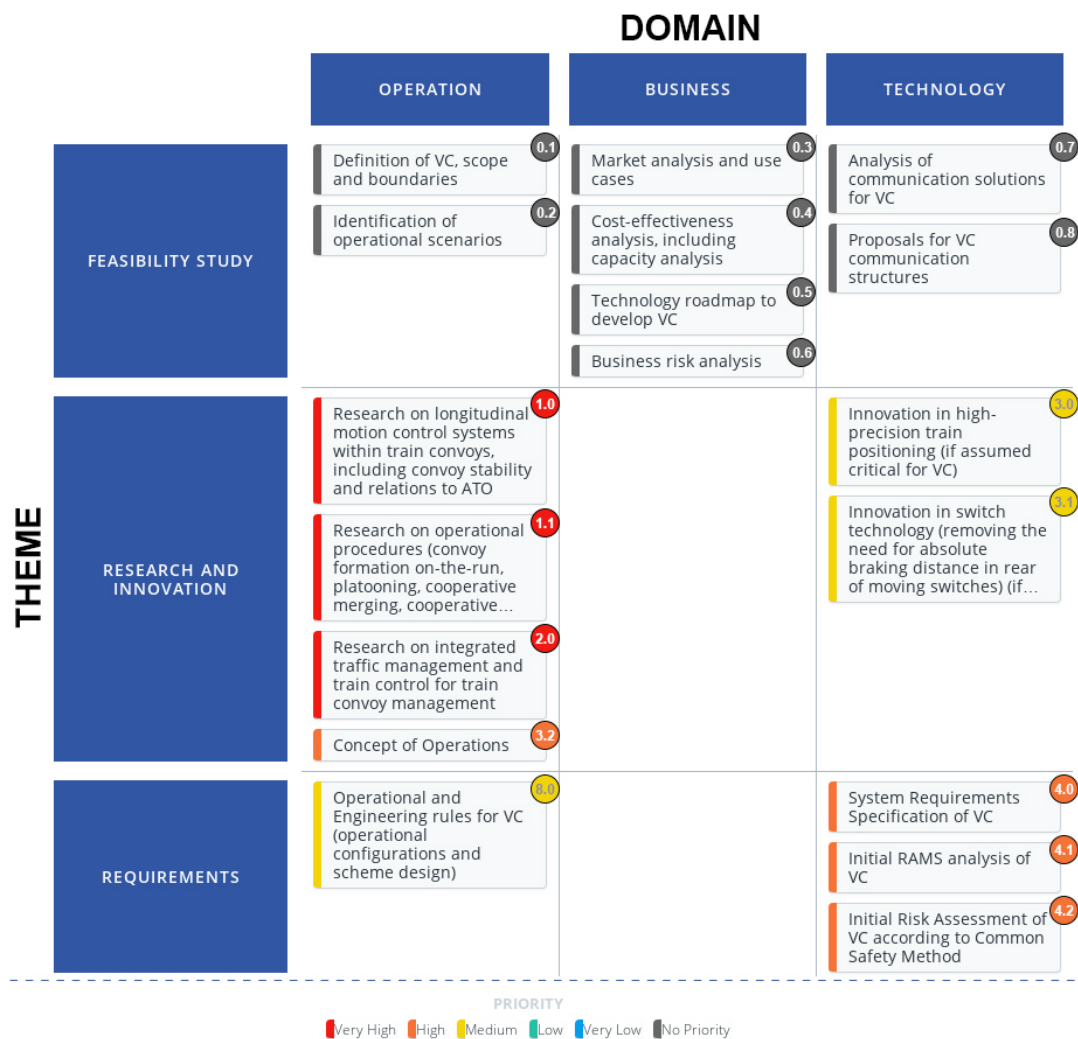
DOMAIN

THEME

| | OPERATION | BUSINESS | TECHNOLOGY |
|---|---|---|---|
| FEASIBILITY STUDY | Definition of VC, scope and boundaries 0.1<br>Identification of operational scenarios 0.2 | Market analysis and use cases 0.3<br>Cost-effectiveness analysis, including capacity analysis 0.4<br>Technology roadmap to develop VC 0.5<br>Business risk analysis 0.6 | Analysis of communication solutions for VC 0.7<br>Proposals for VC communication structures 0.8 |
| RESEARCH AND INNOVATION | Research on longitudinal motion control systems within train convoys, including convoy stability and relations to ATO 1.0<br>Research on operational procedures (convoy formation on-the-run, platooning, cooperative merging, cooperative... 1.1<br>Research on integrated traffic management and train control for train convoy management 2.0<br>Concept of Operations 3.2 | | Innovation in high-precision train positioning (if assumed critical for VC) 3.0<br>Innovation in switch technology (removing the need for absolute braking distance in rear of moving switches) (if... 3.1 |
| REQUIREMENTS | Operational and Engineering rules for VC (operational configurations and scheme design) 8.0 | | System Requirements Specification of VC 4.0<br>Initial RAMS analysis of VC 4.1<br>Initial Risk Assessment of VC according to Common Safety Method 4.2 |

PRIORITY
Very High High Medium Low Very Low No Priority